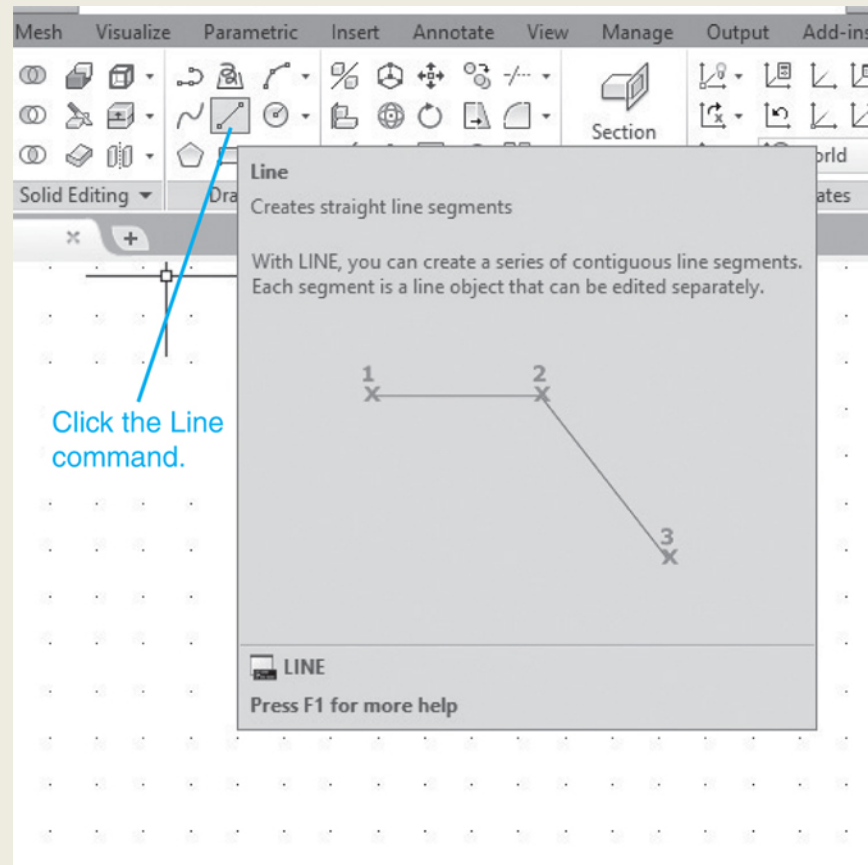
Mesh Visualize Parametric Insert Annotate View Manage Output Add-ins

Section

orld

Solid Editing ▾ Dra ates

Line

Creates straight line segments

With LINE, you can create a series of contiguous line segments. Each segment is a line object that can be edited separately.

1 2 3

LINE

Press F1 for more help

Click the Line command.